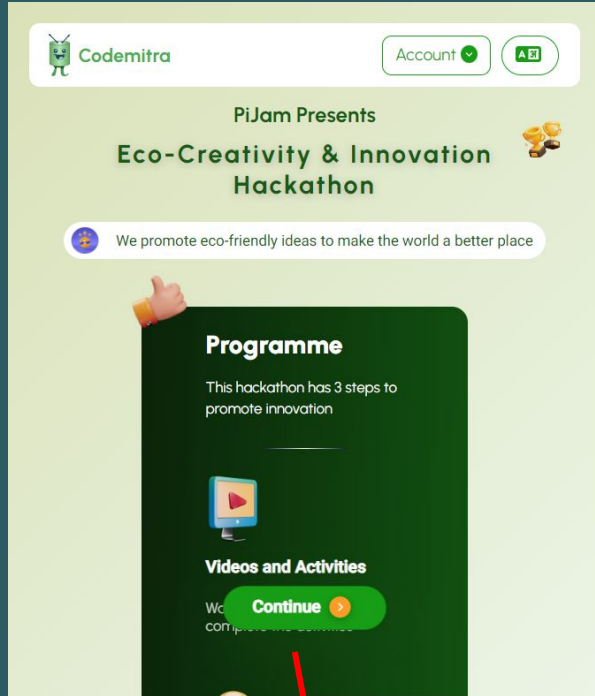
Codemitra

Account

PiJam Presents

Eco-Creativity & Innovation Hackathon

We promote eco-friendly ideas to make the world a better place

Programme

This hackathon has 3 steps to promote innovation

Videos and Activities

Wo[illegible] compl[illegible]

Continue